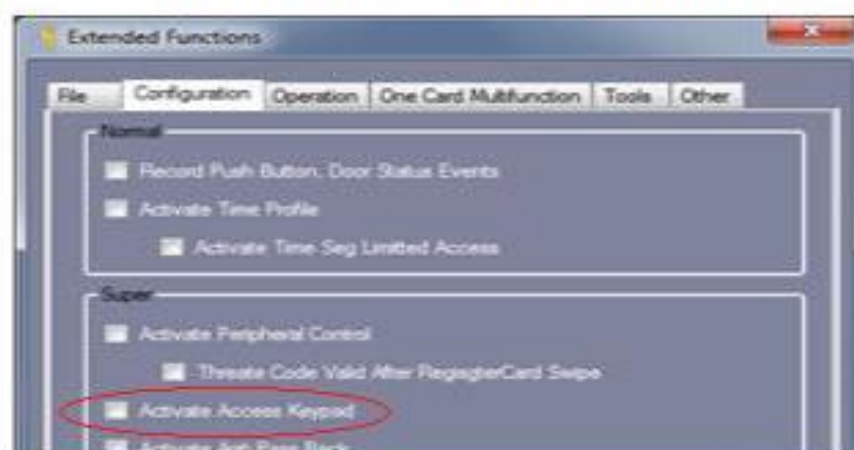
Extended Functions

File | Configuration | Operation | One Card Multifunction | Tools | Other

Normal

Record Push Button, Door Status Events

Activate Time Profile

Activate Time Seg Limited Access

Super

Activate Peripheral Control

Threate Code Valid After RegisterCard Swipe

Activate Access Keypad

Activate Anti-Pass Back